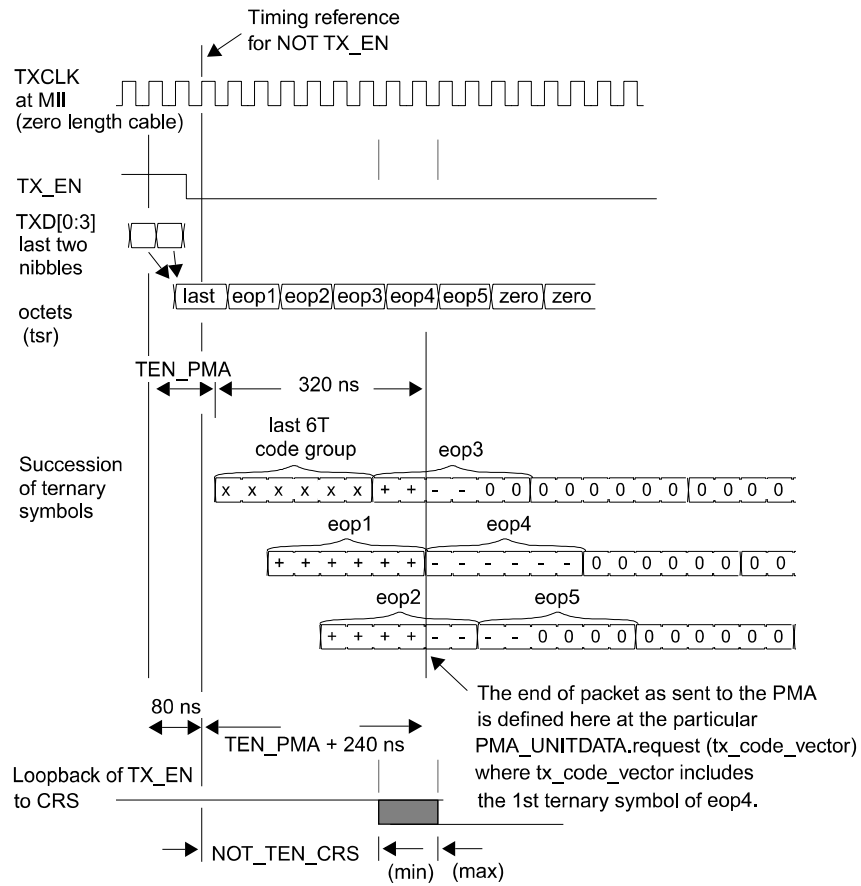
Timing reference
for NOT TX_EN

TXCLK
at MII
(zero length cable)

TX_EN

TXD[0:3]
last two
nibbles

octets
(tsr)

last eop1 eop2 eop3 eop4 eop5 zero zero

TEN_PMA

320 ns

last 6T
code group

eop3

Succession
of ternary
symbols

x x x x x x + + - - 0 0 0 0 0 0 0 0 0 0 0 0

eop1

eop4

+ + + + + + - - - - - - 0 0 0 0 0 0 0 0

eop2

eop5

+ + + + - - - - 0 0 0 0 0 0 0 0 0 0

80 ns

TEN_PMA + 240 ns

The end of packet as sent to the PMA is defined here at the particular PMA_UNITDATA.request (tx_code_vector) where tx_code_vector includes the 1st ternary symbol of eop4.

Loopback of TX_EN
to CRS

NOT_TEN_CRS

(min) (max)